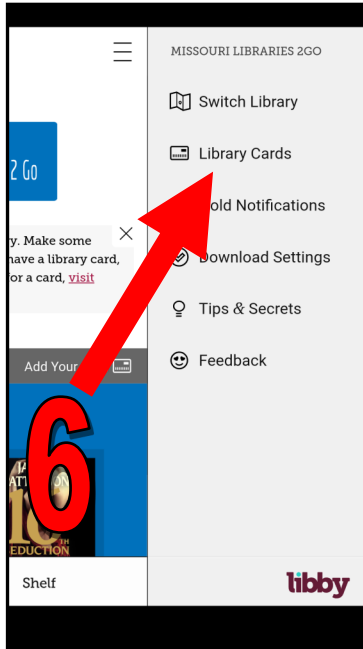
2 Go

y. Make some have a library card, for a card, visit

Add Your

6

JA
ATTERSON
10TH
EDUCTION

Shelf

MISSOURI LIBRARIES 2GO

Switch Library

Library Cards

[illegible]old Notifications

Download Settings

Tips & Secrets

Feedback

libby